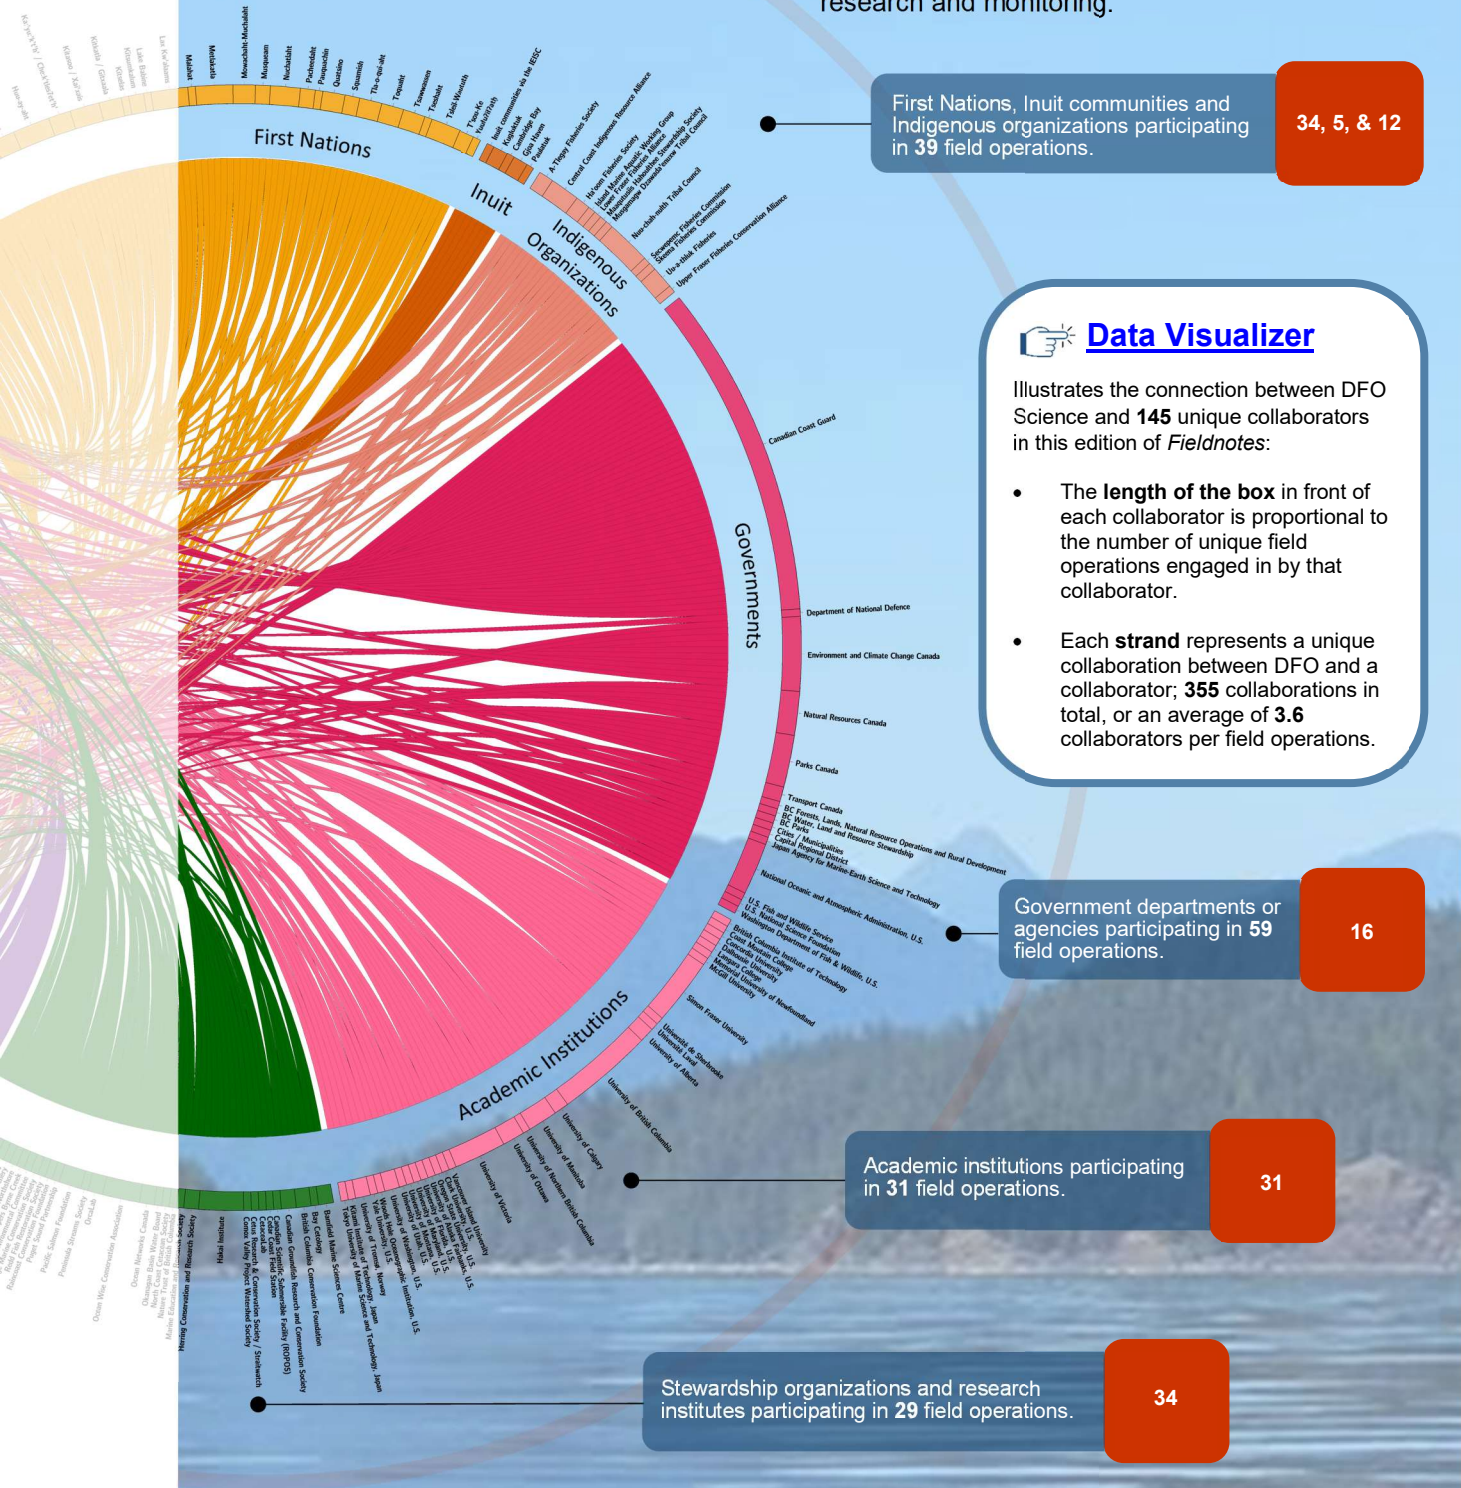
research and monitoring.

First Nations, Inuit communities and Indigenous organizations participating in 39 field operations.

34, 5, & 12

Data Visualizer

Illustrates the connection between DFO Science and 145 unique collaborators in this edition of *Fieldnotes*:

- The length of the box in front of each collaborator is proportional to the number of unique field operations engaged in by that collaborator.
- Each strand represents a unique collaboration between DFO and a collaborator; 355 collaborations in total, or an average of 3.6 collaborators per field operations.

Government departments or agencies participating in 59 field operations.

16

Academic institutions participating in 31 field operations.

31

Stewardship organizations and research institutes participating in 29 field operations.

34

First Nations

Inuit

Indigenous Organizations

Governments

Academic Institutions

Matilpi
Metlakatla
Mowachaht-Muchalaht
Musqueam
Nuchatlaht
Pacheedaht
Penelakut
Qualicum
Squamish
Tla-o-qui-aht
Toquaht
Tsawwassen
Tseshaht
Tsleil-Waututh
T'sou-ke
Yuułuʔiłʔatḥ
Inuit communities via the IEISC
Kugluktuk
Cambridge Bay
Gjoa Haven
Paulatuk
A-Tlegay Fisheries Society
Central Coast Indigenous Resource Alliance
Ha'oom Fisheries Society
Haida Marine Aquatic Working Group
Lower Fraser Fisheries Alliance
Maa-nulth Fisheries Stewardship Society
Musgamagw Dzawada'enuxw Tribal Council
Nuu-chah-nulth Tribal Council
Secwepemc Fisheries Commission
Skeena Fisheries Commission
Uu-a-thluk Fisheries
Upper Fraser Fisheries Conservation Alliance

Canadian Coast Guard
Department of National Defence
Environment and Climate Change Canada
Natural Resources Canada
Parks Canada
Transport Canada
BC Forests, Lands, Natural Resource Operations and Rural Development
BC Water, Land and Resource Stewardship
BC Parks
Cities / Municipalities
Capital Regional District
Japan Agency for Marine-Earth Science and Technology
National Oceanic and Atmospheric Administration, U.S.
U.S. Fish and Wildlife Service
U.S. National Science Foundation
Washington Department of Fish & Wildlife, U.S.
British Columbia Institute of Technology
Coast Mountain College
Concordia University
Dalhousie University
Lakehead University
Memorial University of Newfoundland
McGill University
Simon Fraser University
Université de Sherbrooke
Université Laval
University of Alberta
University of British Columbia
University of Calgary
University of Manitoba
University of Northern British Columbia
University of Ottawa
University of Victoria

Hakai Institute
Herring Conservation and Research Society
Comox Valley Project Watershed Society
Cetus Research & Conservation Society / Strait watch
Cedar Coast Field Station
Canadian Scientific Submersible Facility (ROPOS)
Canadian Groundfish Research and Conservation Society
British Columbia Conservation Foundation
Bay Geology
Bamfield Marine Sciences Centre
Tokyo University of Marine Science and Technology, Japan
Kitami Institute of Technology, Japan
University of Tromsø, Norway
Woods Hole Oceanographic Institution, U.S.
Yale University, U.S.
University of Washington, U.S.
University of Utah, U.S.
University of Maine, U.S.
University of Florida, U.S.
University of Alaska Fairbanks, U.S.
Oregon State University, U.S.
Oregon Health & Science University, U.S.
Vancouver Island University